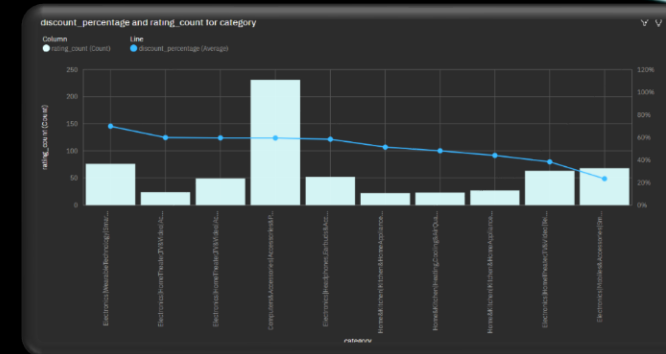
discount_percentage and rating_count for category

Column
rating_count (Count)

Line
discount_percentage (Average)

250
200
150
100
50
0

rating_count (Count)

120%
100%
80%
60%
40%
20%
0%

Electronics|WearableTechnology|Sma...
Electronics|HomeTheater,TV&Video|A...
Electronics|HomeTheater,TV&Video|A...
Computers&Accessories|Accessories&P...
Electronics|Headphones,Earbuds&Acc...
Home&Kitchen|Kitchen&HomeAppliance...
Home&Kitchen|Heating,Cooling&AirQu...
Home&Kitchen|Kitchen&HomeApplianc...
Electronics|HomeTheater,TV&Video|Tel...
Electronics|Mobiles&Accessories|Mo...

category